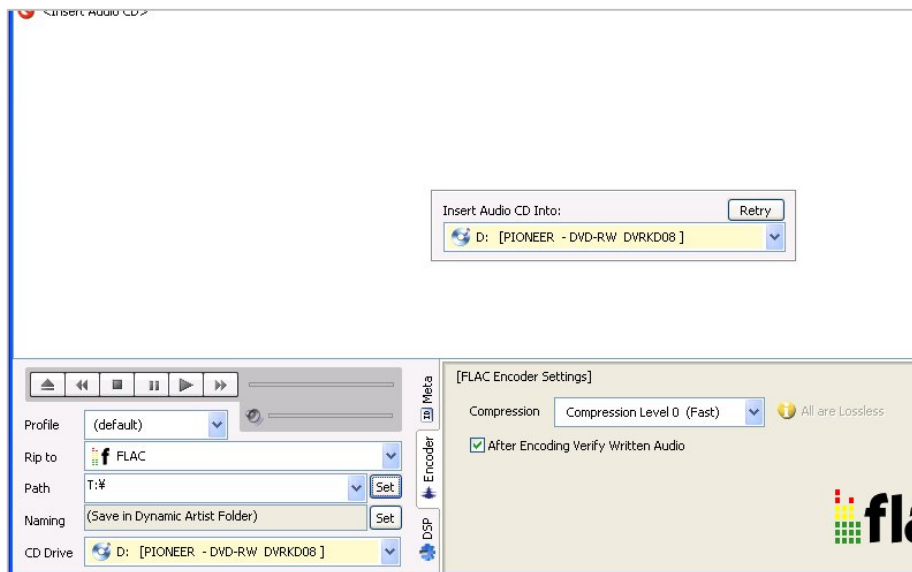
<Insert Audio CD>

Insert Audio CD Into:
Retry
D: [PIONEER - DVD-RW DVRKD08 ]

Profile (default)
Rip to FLAC
Path T:¥ Set
Naming (Save in Dynamic Artist Folder) Set
CD Drive D: [PIONEER - DVD-RW DVRKD08 ]

Meta
Encoder
DSP

[FLAC Encoder Settings]
Compression Compression Level 0 (Fast) All are Lossless
After Encoding Verify Written Audio

fla